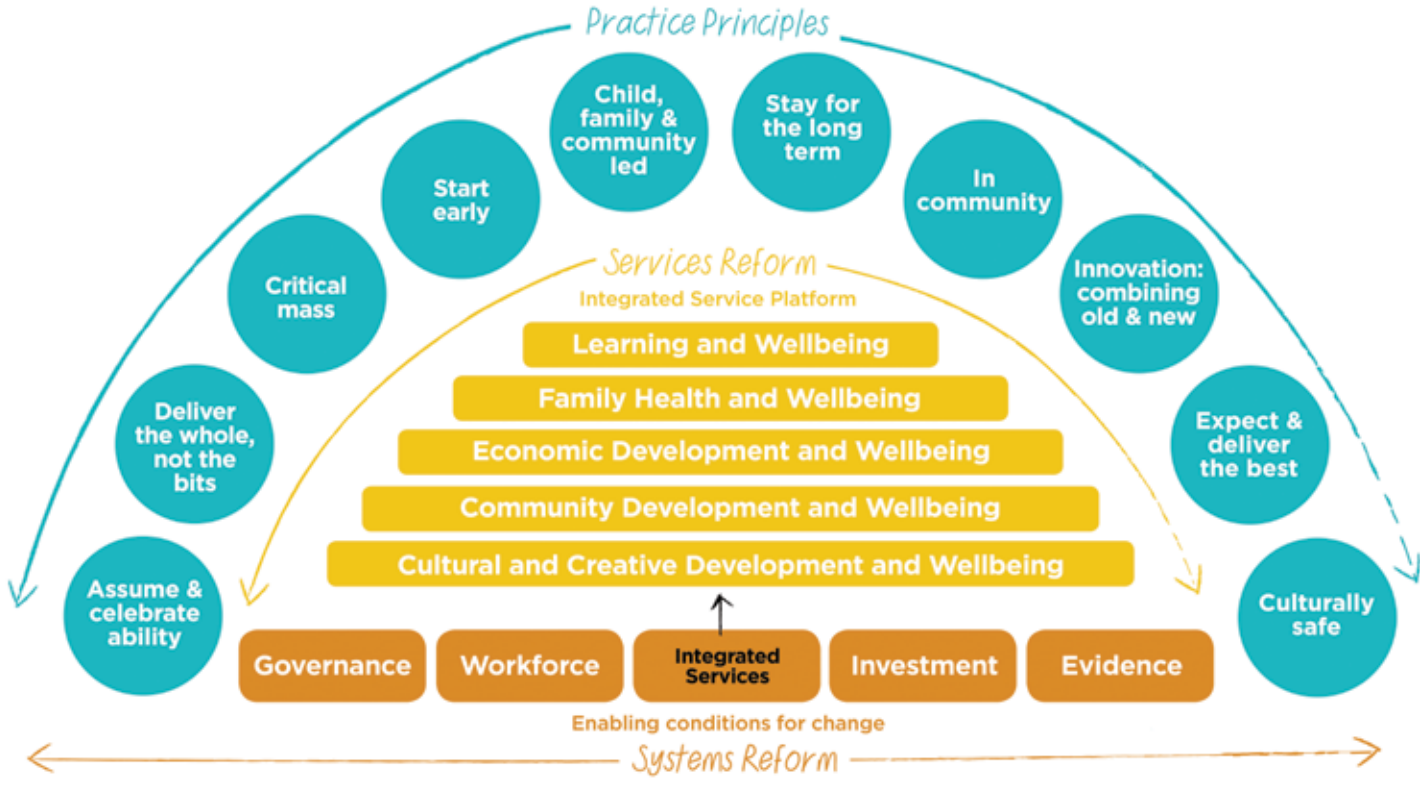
Practice Principles

Assume & celebrate ability

Deliver the whole, not the bits

Critical mass

Start early

Child, family & community led

Stay for the long term

In community

Innovation: combining old & new

Expect & deliver the best

Culturally safe

Services Reform

Integrated Service Platform

Learning and Wellbeing

Family Health and Wellbeing

Economic Development and Wellbeing

Community Development and Wellbeing

Cultural and Creative Development and Wellbeing

Governance

Workforce

Integrated Services

Investment

Evidence

Enabling conditions for change

Systems Reform